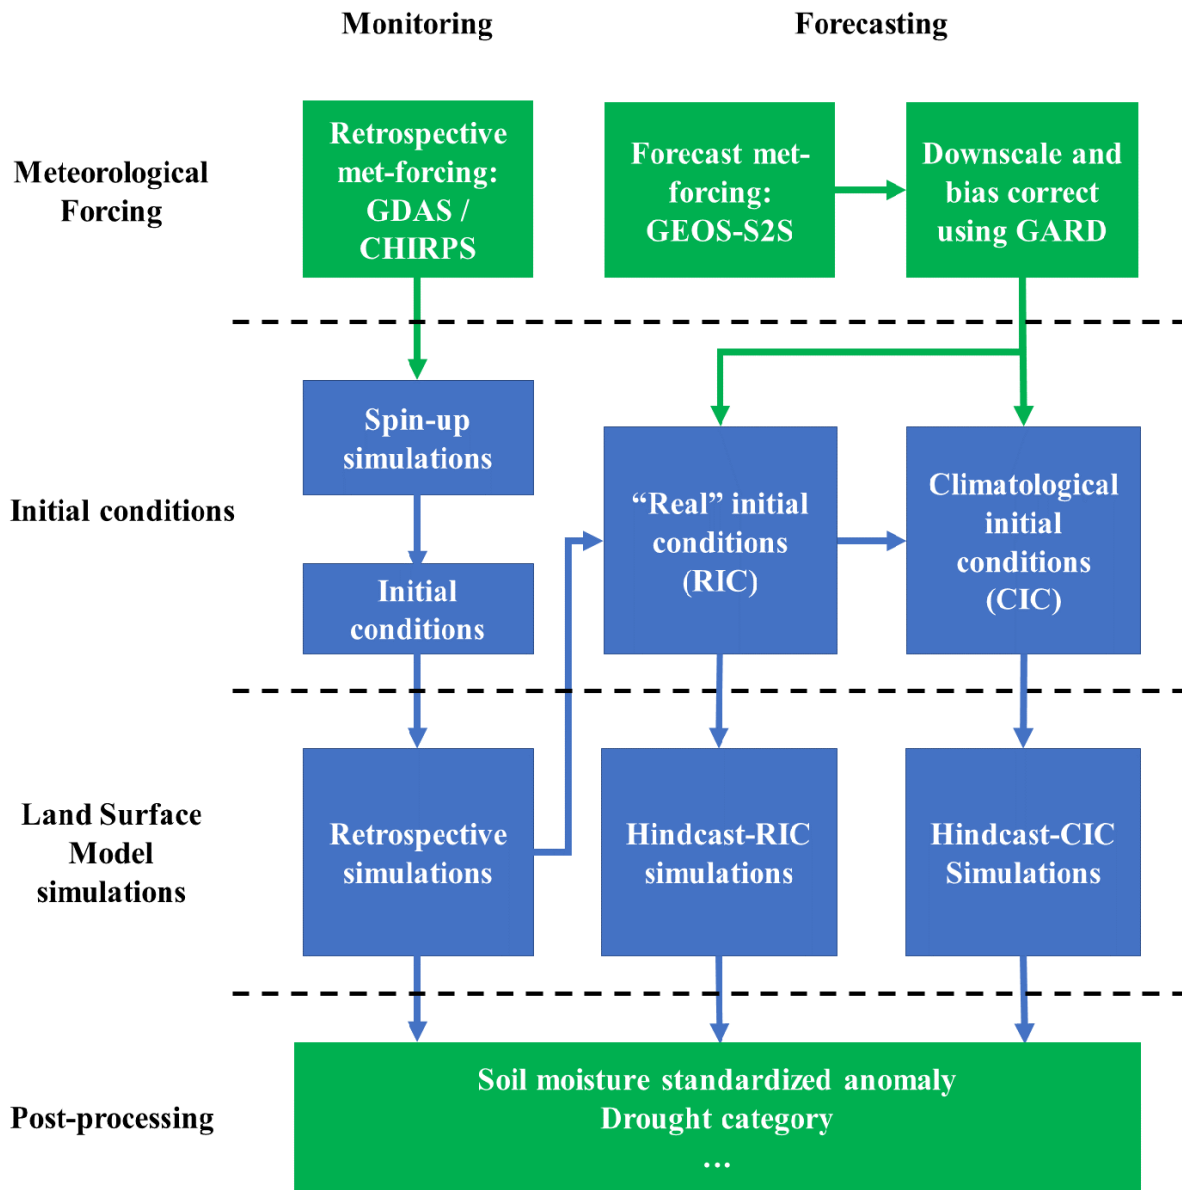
Monitoring

Forecasting

Meteorological Forcing

Retrospective met-forcing: GDAS / CHIRPS

Forecast met-forcing: GEOS-S2S

Downscale and bias correct using GARD

Initial conditions

Spin-up simulations

Initial conditions

“Real” initial conditions (RIC)

Climatological initial conditions (CIC)

Land Surface Model simulations

Retrospective simulations

Hindcast-RIC simulations

Hindcast-CIC Simulations

Post-processing

Soil moisture standardized anomaly
Drought category
…